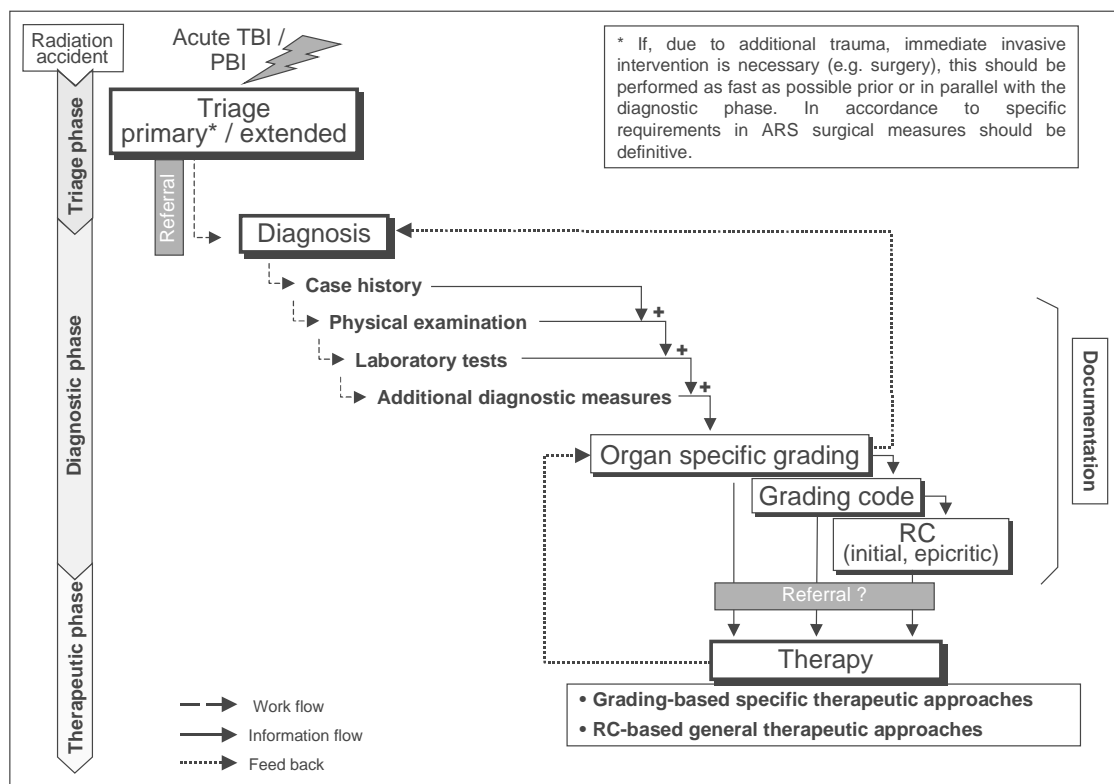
Radiation accident

Acute TBI / PBI

Triage phase

Triage
primary* / extended

* If, due to additional trauma, immediate invasive intervention is necessary (e.g. surgery), this should be performed as fast as possible prior or in parallel with the diagnostic phase. In accordance to specific requirements in ARS surgical measures should be definitive.

Referral

Diagnosis

Diagnostic phase

Case history

Physical examination

Laboratory tests

Additional diagnostic measures

+

+

+

Documentation

Organ specific grading

Grading code

RC
(initial, epicritic)

Therapeutic phase

Referral ?

Therapy

• Grading-based specific therapeutic approaches
• RC-based general therapeutic approaches

Work flow
Information flow
Feed back